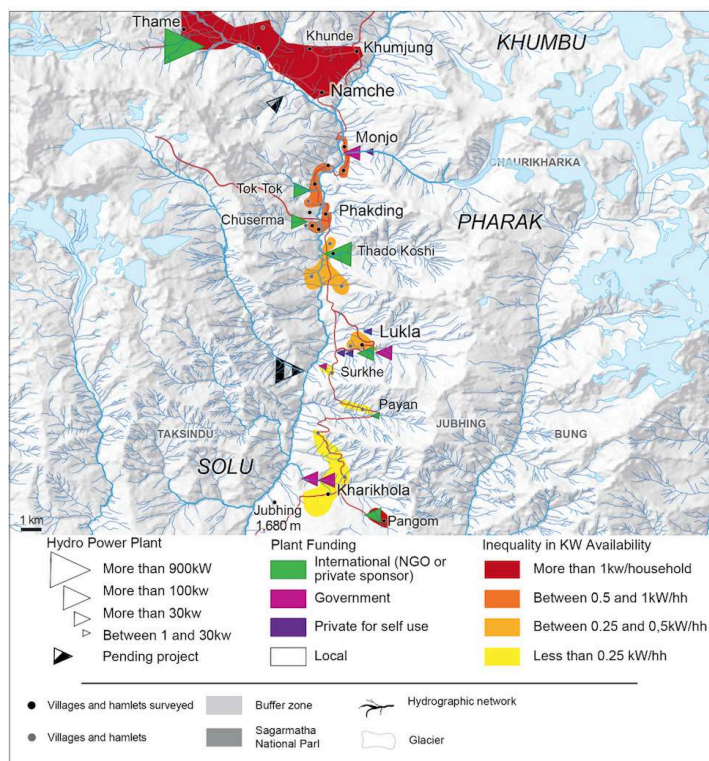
Thame
Khunde
Khumjung
KHUMBU
Namche
Monjo
CHAURIKHARKA
Tok Tok
Phakding
PHARAK
Chuserma
Thado Koshi
Lukla
Surkhe
Payan
TAKSINDU
JUBHING
BUNG
SOLU
Kharikhola
Jubhing
1,680 m
Pangom
1 km

Hydro Power Plant
More than 900kW
More than 100kw
More than 30kw
Between 1 and 30kw
Pending project

Plant Funding
International (NGO or private sponsor)
Government
Private for self use
Local

Inequality in KW Availability
More than 1kw/household
Between 0.5 and 1kW/hh
Between 0.25 and 0,5kW/hh
Less than 0.25 kW/hh

Villages and hamlets surveyed
Villages and hamlets
Buffer zone
Sagarmatha National Parl
Hydrographic network
Glacier